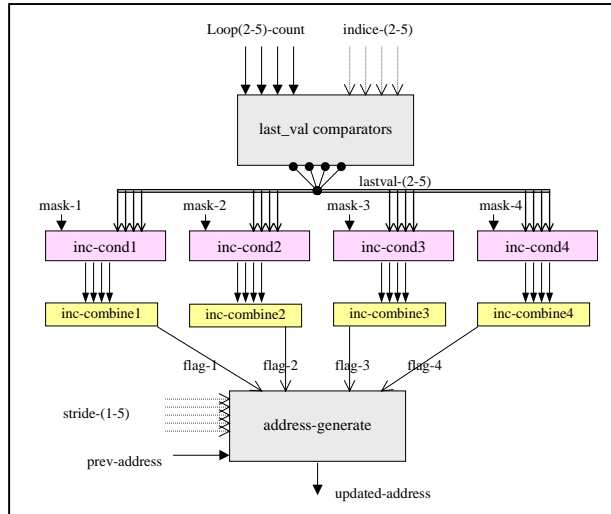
Loop(2-5)-count

indice-(2-5)

last_val comparators

lastval-(2-5)

mask-1

mask-2

mask-3

mask-4

inc-cond1

inc-cond2

inc-cond3

inc-cond4

inc-combine1

inc-combine2

inc-combine3

inc-combine4

flag-1

flag-2

flag-3

flag-4

stride-(1-5)

address-generate

prev-address

updated-address